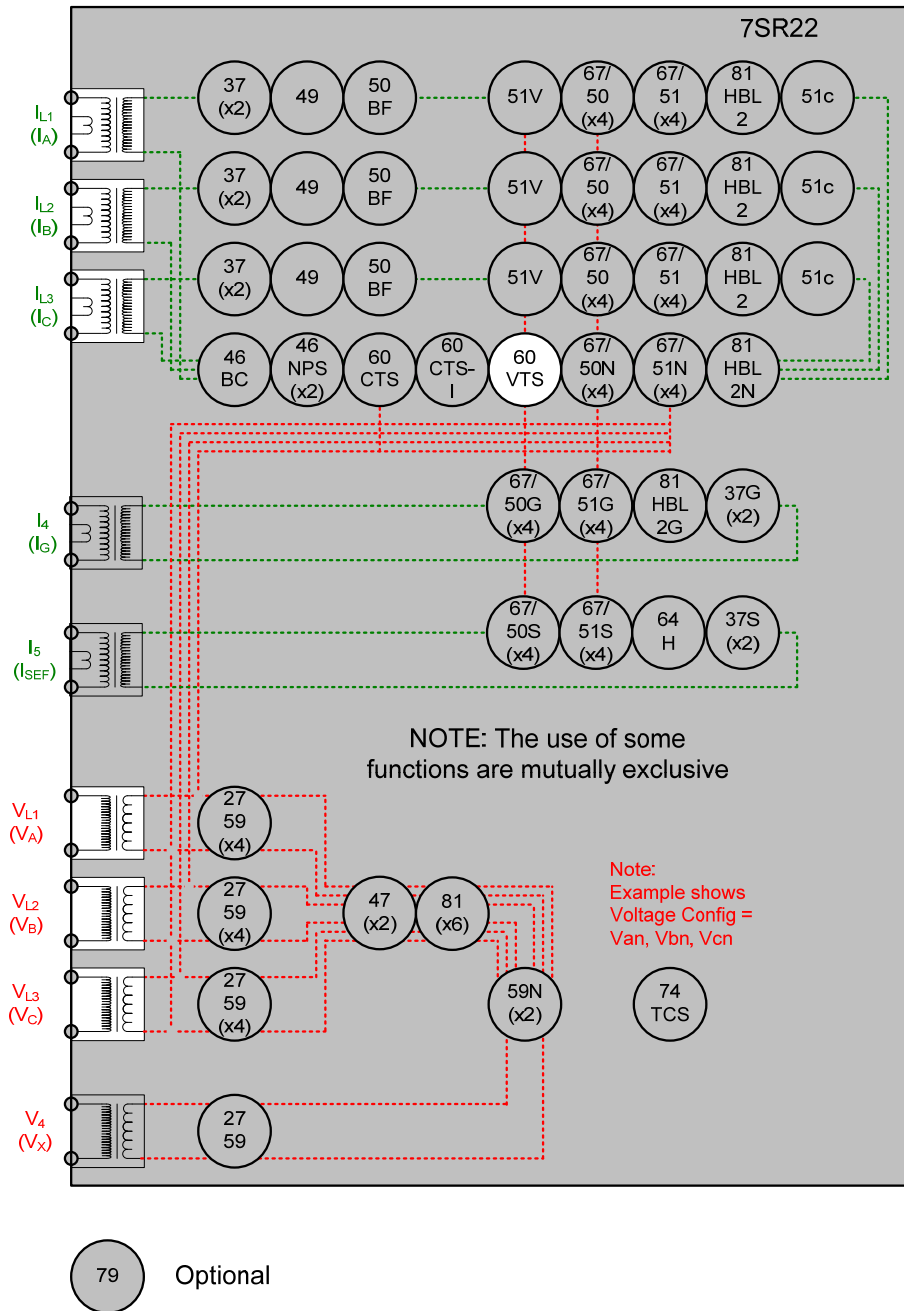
7SR22

$I_{L1}$ ($I_A$)

$I_{L2}$ ($I_B$)

$I_{L3}$ ($I_C$)

37 (x2) 49 50 BF 51V 67/ 50 (x4) 67/ 51 (x4) 81 HBL 2 51c

37 (x2) 49 50 BF 51V 67/ 50 (x4) 67/ 51 (x4) 81 HBL 2 51c

37 (x2) 49 50 BF 51V 67/ 50 (x4) 67/ 51 (x4) 81 HBL 2 51c

46 BC 46 NPS (x2) 60 CTS 60 CTS-I 60 VTS 67/ 50N (x4) 67/ 51N (x4) 81 HBL 2N

$I_4$ ($I_G$)

67/ 50G (x4) 67/ 51G (x4) 81 HBL 2G 37G (x2)

$I_5$ ($I_{SEF}$)

67/ 50S (x4) 67/ 51S (x4) 64 H 37S (x2)

NOTE: The use of some functions are mutually exclusive

$V_{L1}$ ($V_A$)

$V_{L2}$ ($V_B$)

$V_{L3}$ ($V_C$)

27 59 (x4)

27 59 (x4)

27 59 (x4)

47 (x2) 81 (x6)

59N (x2)

Note:
Example shows
Voltage Config =
Van, Vbn, Vcn

74 TCS

$V_4$ ($V_X$)

27 59

79 Optional